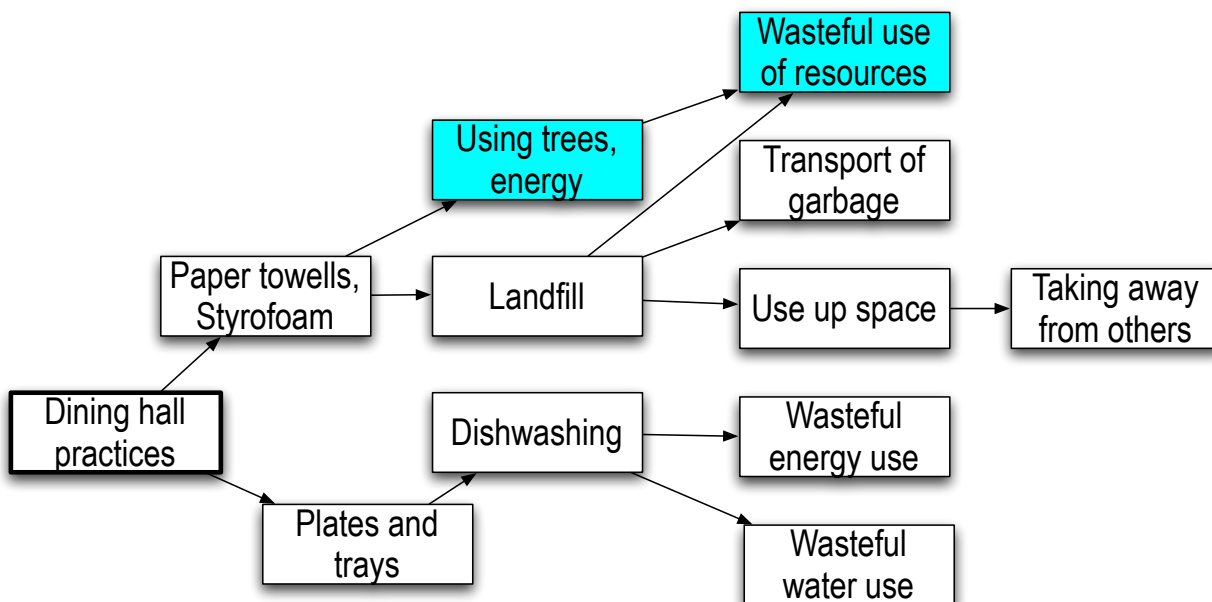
Dining hall practices

Paper towells, Styrofoam

Using trees, energy

Wasteful use of resources

Landfill

Transport of garbage

Use up space

Taking away from others

Plates and trays

Dishwashing

Wasteful energy use

Wasteful water use